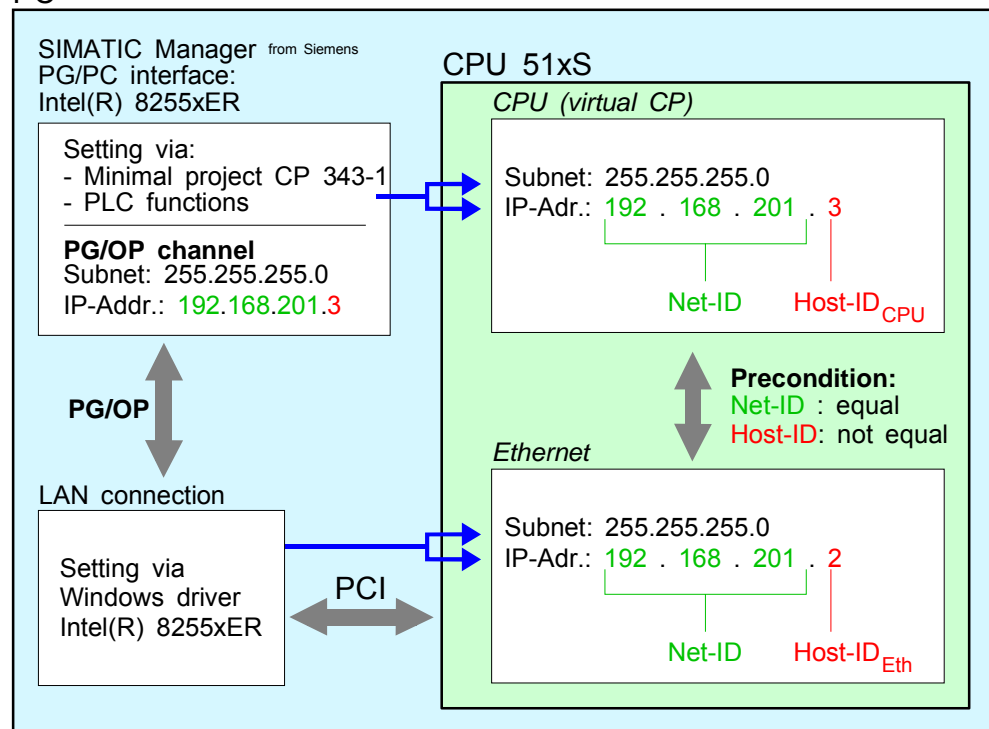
PG

SIMATIC Manager from Siemens
PG/PC interface:
Intel(R) 8255xER

Setting via:
- Minimal project CP 343-1
- PLC functions

**PG/OP channel**
Subnet: 255.255.255.0
IP-Addr.: 192.168.201.3

PG/OP

LAN connection

Setting via
Windows driver
Intel(R) 8255xER

PCI

CPU 51xS

CPU (virtual CP)

Subnet: 255.255.255.0
IP-Adr.: 192 . 168 . 201 . 3

Net-ID
Host-ID$_{CPU}$

**Precondition:**
Net-ID : equal
Host-ID: not equal

Ethernet

Subnet: 255.255.255.0
IP-Adr.: 192 . 168 . 201 . 2

Net-ID
Host-ID$_{Eth}$